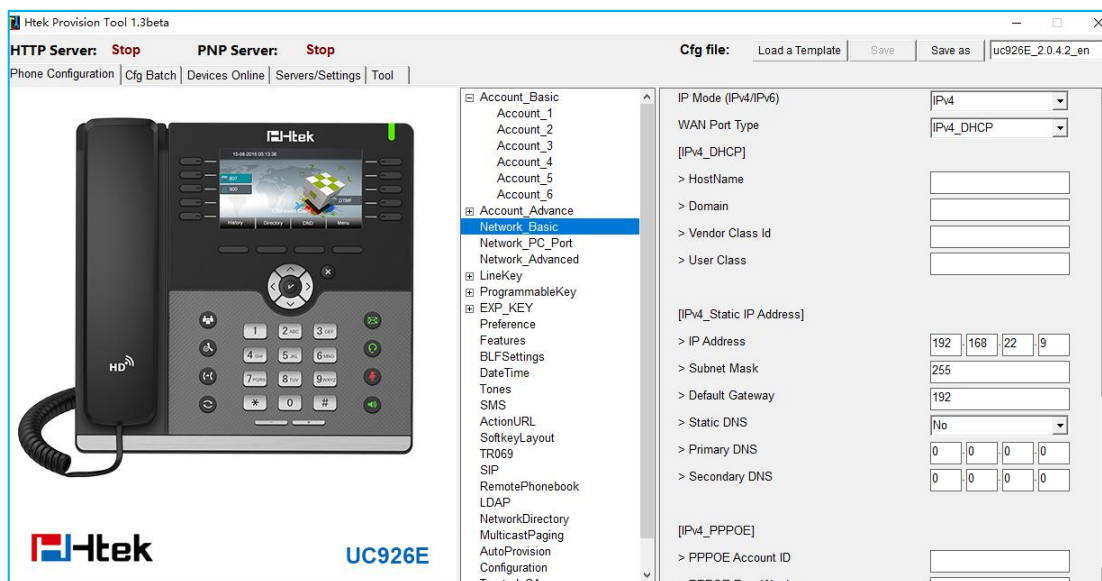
Htek Provision Tool 1.3beta

HTTP Server: Stop PNP Server: Stop

Cfg file: Load a Template Save Save as uc926E_2.0.4.2_en

Phone Configuration | Cfg Batch | Devices Online | Servers/Settings | Tool

Htek

History Directory DND Menu

1 2 3
4 5 6
7 8 9
* 0 #

HD

Htek UC926E

⊟ Account_Basic
Account_1
Account_2
Account_3
Account_4
Account_5
Account_6
⊞ Account_Advance
Network_Basic
Network_PC_Port
Network_Advanced
⊞ LineKey
⊞ ProgrammableKey
⊞ EXP_KEY
Preference
Features
BLFSettings
DateTime
Tones
SMS
ActionURL
SoftkeyLayout
TR069
SIP
RemotePhonebook
LDAP
NetworkDirectory
MulticastPaging
AutoProvision
Configuration

IP Mode (IPv4/IPv6) IPv4
WAN Port Type IPv4_DHCP
[IPv4_DHCP]
> HostName
> Domain
> Vendor Class Id
> User Class

[IPv4_Static IP Address]
> IP Address 192 . 168 . 22 . 9
> Subnet Mask 255
> Default Gateway 192
> Static DNS No
> Primary DNS 0 . 0 . 0 . 0
> Secondary DNS 0 . 0 . 0 . 0

[IPv4_PPPOE]
> PPPOE Account ID
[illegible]